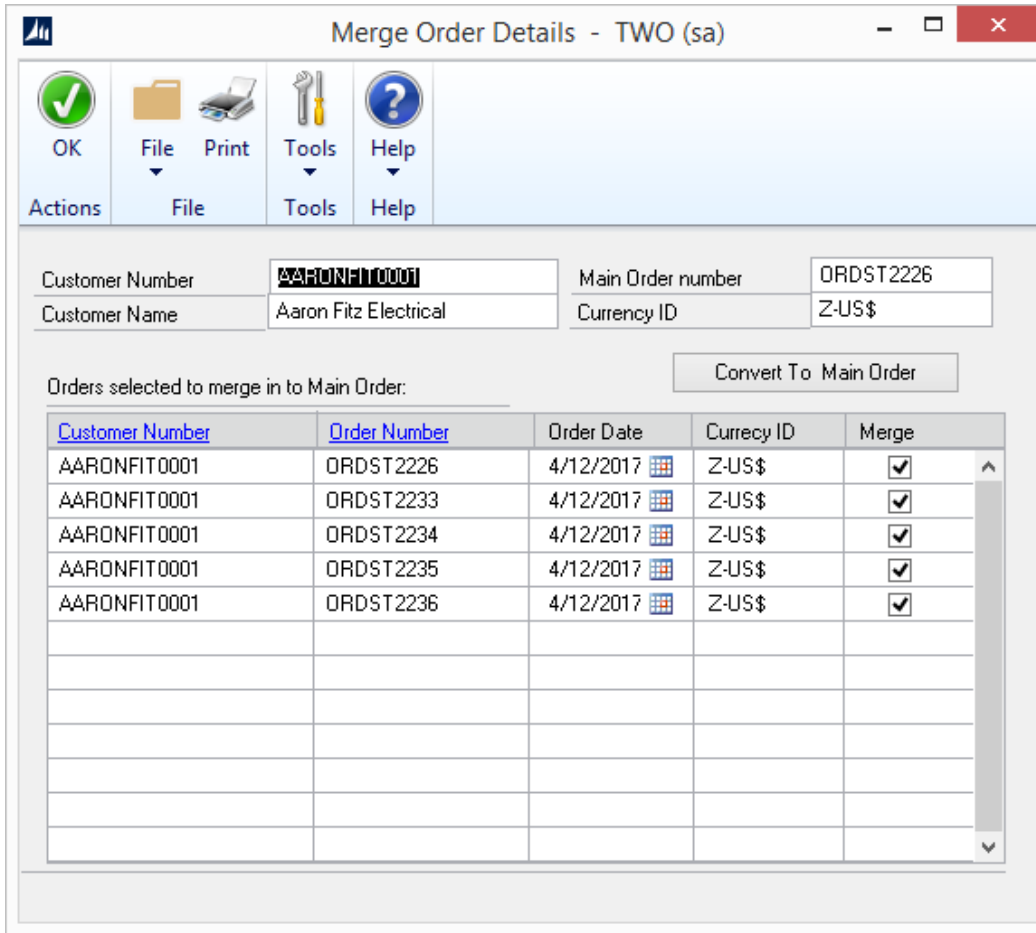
Merge Order Details - TWO (sa)

OK
Actions

File
Print
File

Tools
Tools

Help
Help

Customer Number AARONFIT0001
Customer Name Aaron Fitz Electrical

Main Order number ORDST2226
Currency ID Z-US$

Convert To Main Order

Orders selected to merge in to Main Order:

| Customer Number | Order Number | Order Date | Currecy ID | Merge |
|---|---|---|---|---|
| AARONFIT0001 | ORDST2226 | 4/12/2017 | Z-US$ | ✓ |
| AARONFIT0001 | ORDST2233 | 4/12/2017 | Z-US$ | ✓ |
| AARONFIT0001 | ORDST2234 | 4/12/2017 | Z-US$ | ✓ |
| AARONFIT0001 | ORDST2235 | 4/12/2017 | Z-US$ | ✓ |
| AARONFIT0001 | ORDST2236 | 4/12/2017 | Z-US$ | ✓ |